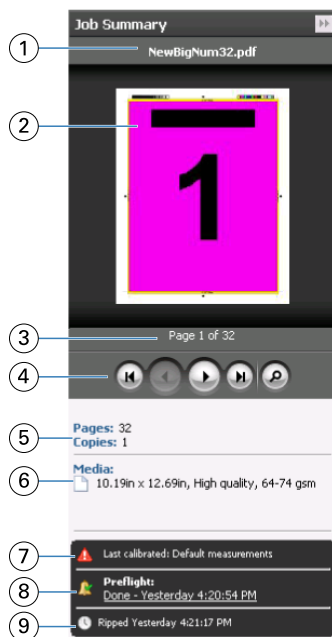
Job Summary

1

NewBigNum32.pdf

2

1

3

Page 1 of 32

4

5

Pages: 32
Copies: 1

6

Media:
10.19in x 12.69in, High quality, 64-74 gsm

7

Last calibrated: Default measurements

8

Preflight:
Done - Yesterday 4:20:54 PM

9

Ripped Yesterday 4:21:17 PM